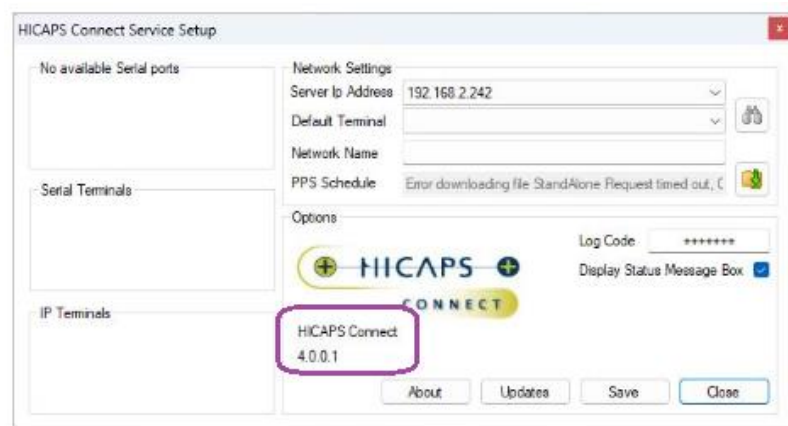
HICAPS Connect Service Setup

No available Serial ports

Serial Terminals

IP Terminals

Network Settings
Server Ip Address 192.168.2.242
Default Terminal
Network Name
PPS Schedule Error downloading file StandAlone Request timed out, C

Options
HICAPS
CONNECT
Log Code *******
Display Status Message Box

HICAPS Connect
4.0.0.1

About
Updates
Save
Close